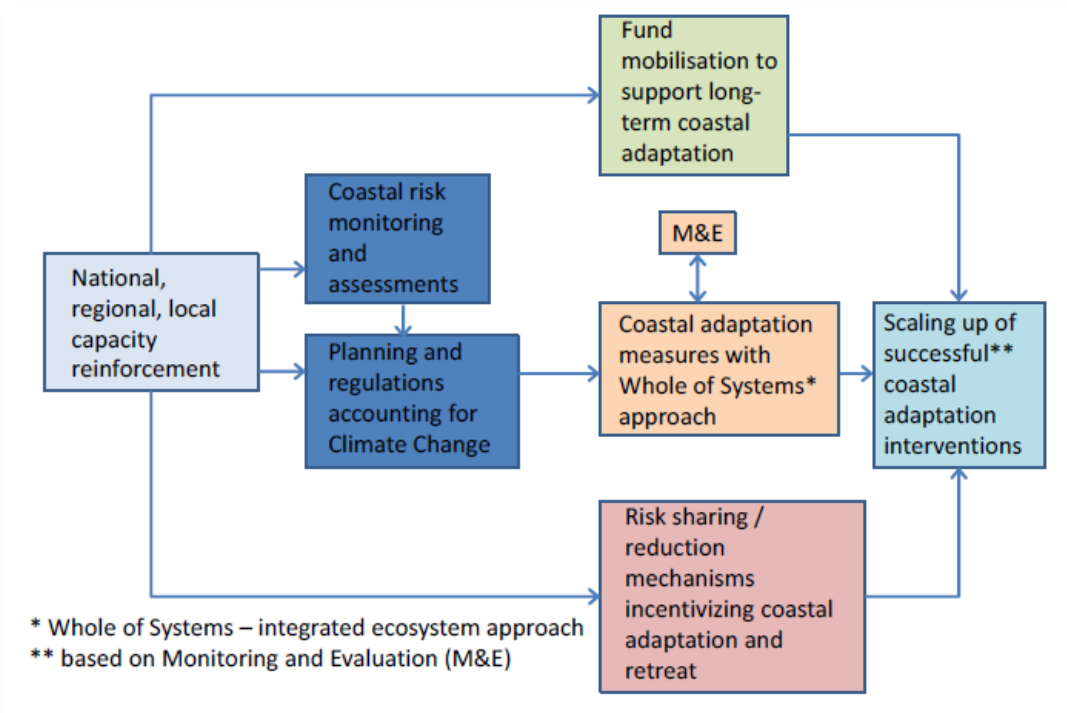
Fund mobilisation to support long-term coastal adaptation

Coastal risk monitoring and assessments

M&E

National, regional, local capacity reinforcement

Planning and regulations accounting for Climate Change

Coastal adaptation measures with Whole of Systems* approach

Scaling up of successful** coastal adaptation interventions

Risk sharing / reduction mechanisms incentivizing coastal adaptation and retreat

* Whole of Systems – integrated ecosystem approach
** based on Monitoring and Evaluation (M&E)